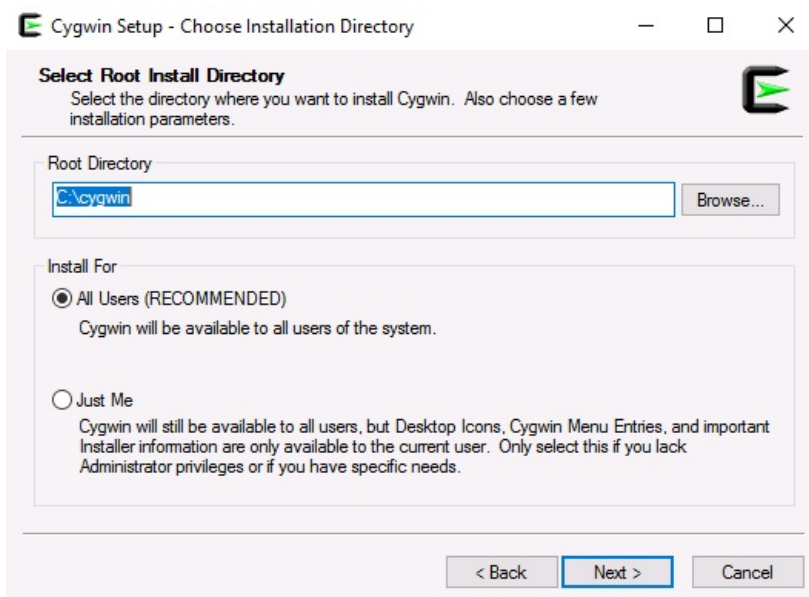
Cygwin Setup - Choose Installation Directory

Select Root Install Directory
Select the directory where you want to install Cygwin. Also choose a few installation parameters.

Root Directory
C:\cygwin
Browse...

Install For
All Users (RECOMMENDED)
Cygwin will be available to all users of the system.

Just Me
Cygwin will still be available to all users, but Desktop Icons, Cygwin Menu Entries, and important Installer information are only available to the current user. Only select this if you lack Administrator privileges or if you have specific needs.

< Back
Next >
Cancel